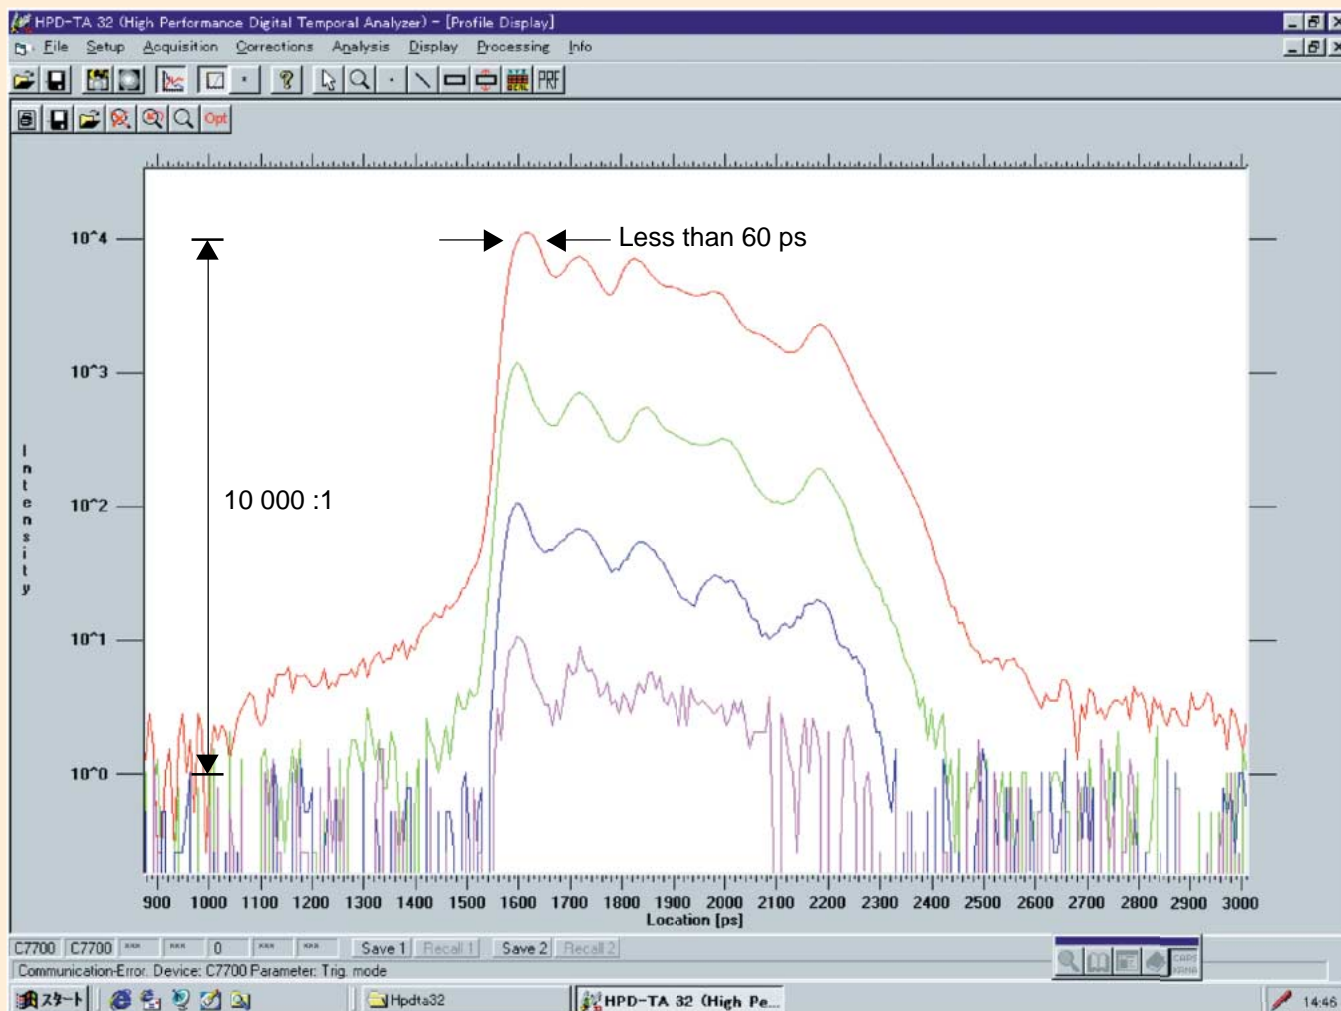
HPD-TA 32 (High Performance Digital Temporal Analyzer) - [Profile Display]

File Setup Acquisition Corrections Analysis Display Processing Info

PRF

Opt

10^4

10^3

10^2

10^1

10^0

Intensity

Less than 60 ps

10 000 :1

900 1000 1100 1200 1300 1400 1500 1600 1700 1800 1900 2000 2100 2200 2300 2400 2500 2600 2700 2800 2900 3000

Location [ps]

C7700 C7700 *** *** 0 *** *** Save 1 Recall 1 Save 2 Recall 2

Communication-Error. Device: C7700 Parameter: Trig. mode

スタート Hpdta32 HPD-TA 32 (High Pe... 14:46